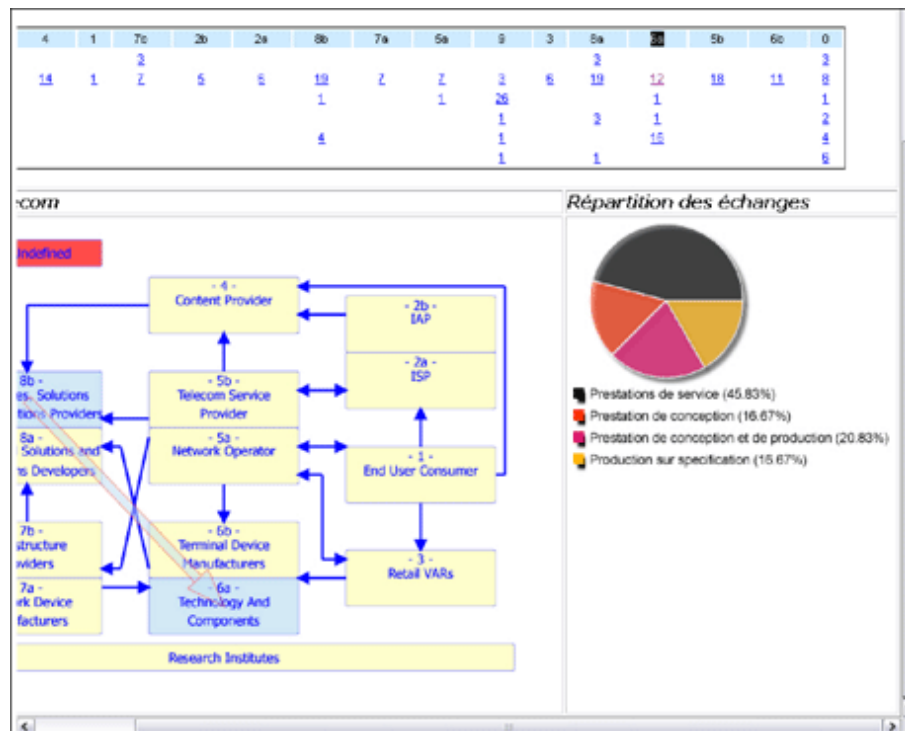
| 4 | 1 | 7c | 2b | 2a | 8b | 7a | 5a | 9 | 3 | 8a | 6b | 5b | 6c | 0 |
|---|---|---|---|---|---|---|---|---|---|---|---|---|---|---|
| | | 3 | | | | | | | | 3 | | | | 3 |
| 14 | 1 | 7 | 5 | 6 | 19 | 7 | 7 | 3 | 6 | 19 | 12 | 18 | 11 | 8 |
| | | | | | 1 | | 1 | 26 | | | 1 | | | 1 |
| | | | | | | | | 1 | | 3 | 1 | | | 2 |
| | | | | | 4 | | | 1 | | | 16 | | | 4 |
| | | | | | | | | 1 | | 1 | | | | 6 |

ecom

Répartition des échanges

Undefined

- 4 -
Content Provider

- 2b -
IAP

- 2a -
ISP

8b -
es. Solutions
tions Providers

- 5b -
Telecom Service
Provider

8a -
Solutions and
ns Developers

- 5a -
Network Operator

- 1 -
End User Consumer

7b -
structure
oviders

- 6b -
Terminal Device
Manufacturers

- 3 -
Retail VARs

7a -
rk Device
facturers

- 6a -
Technology And
Components

Research Institutes

Prestations de service (45.83%)
Prestation de conception (16.67%)
Prestation de conception et de production (20.83%)
Production sur specification (16.67%)